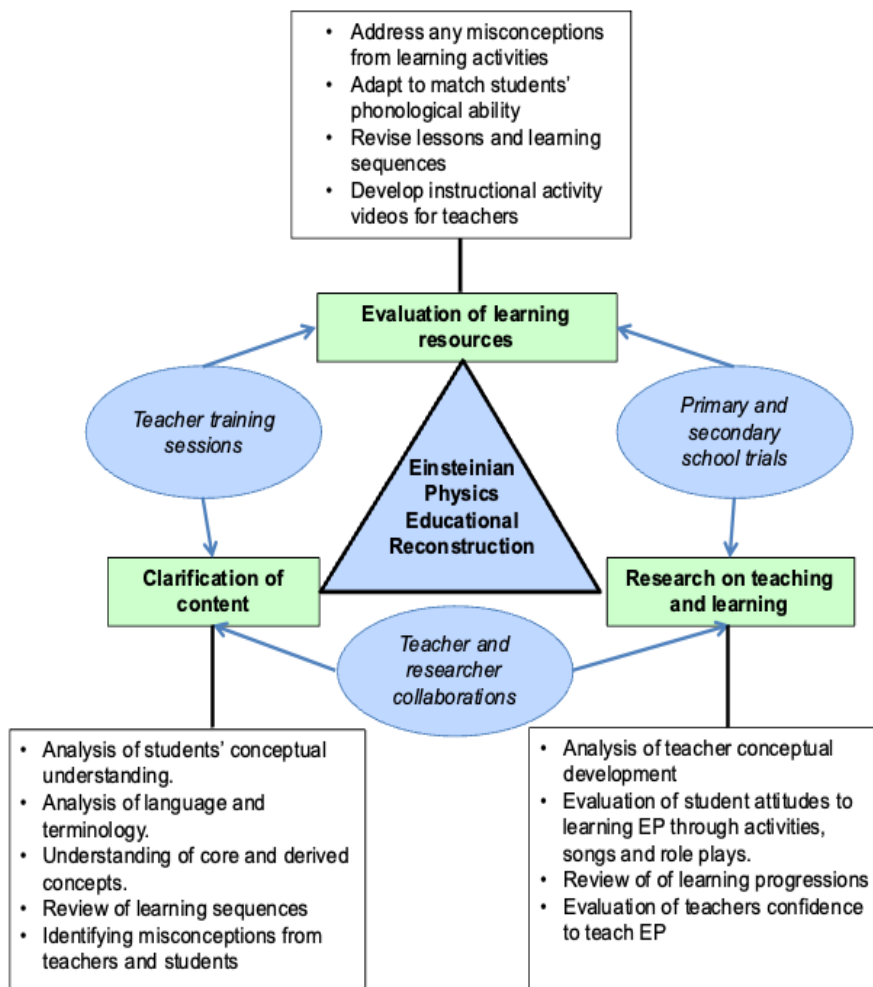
• Address any misconceptions from learning activities
• Adapt to match students' phonological ability
• Revise lessons and learning sequences
• Develop instructional activity videos for teachers

Evaluation of learning resources

Teacher training sessions

Primary and secondary school trials

Einsteinian Physics Educational Reconstruction

Clarification of content

Research on teaching and learning

Teacher and researcher collaborations

• Analysis of students' conceptual understanding.
• Analysis of language and terminology.
• Understanding of core and derived concepts.
• Review of learning sequences
• Identifying misconceptions from teachers and students

• Analysis of teacher conceptual development
• Evaluation of student attitudes to learning EP through activities, songs and role plays.
• Review of of learning progressions
• Evaluation of teachers confidence to teach EP